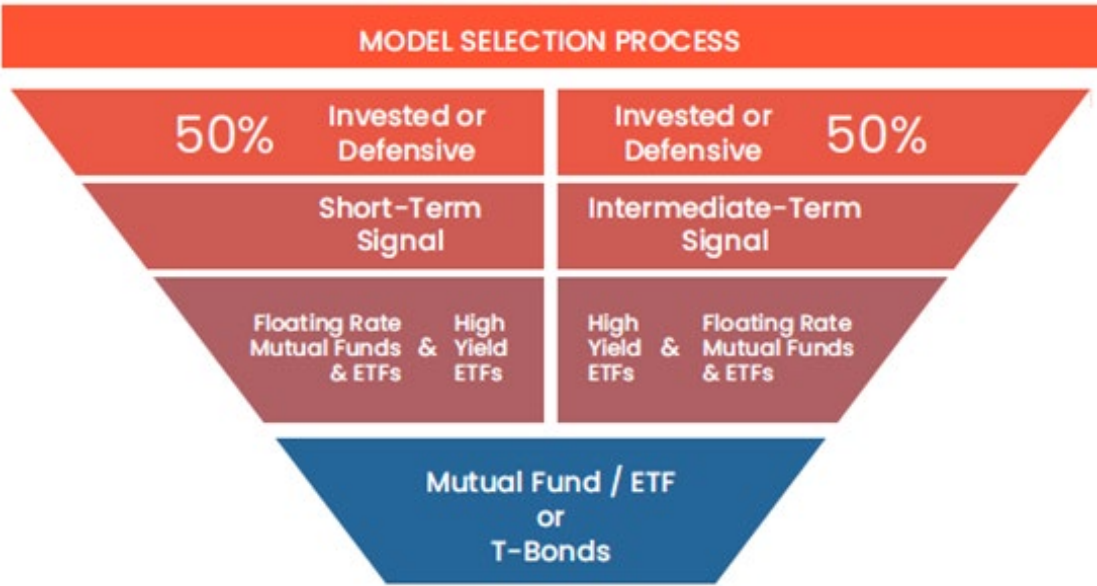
MODEL SELECTION PROCESS

50% Invested or Defensive

Invested or Defensive 50%

Short-Term Signal

Intermediate-Term Signal

Floating Rate Mutual Funds & ETFs & High Yield ETFs

High Yield ETFs & Floating Rate Mutual Funds & ETFs

Mutual Fund / ETF or T-Bonds